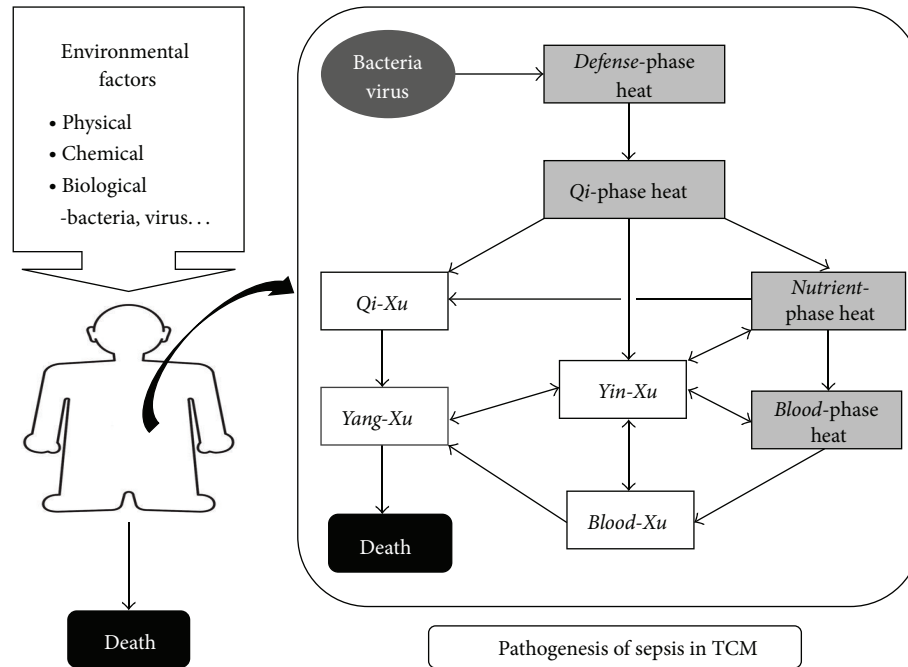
Environmental factors
• Physical
• Chemical
• Biological
-bacteria, virus. . .

Death

Bacteria virus

Defense-phase heat

Qi-phase heat

Qi-Xu

Nutrient-phase heat

Yin-Xu

Yang-Xu

Blood-phase heat

Blood-Xu

Death

Pathogenesis of sepsis in TCM